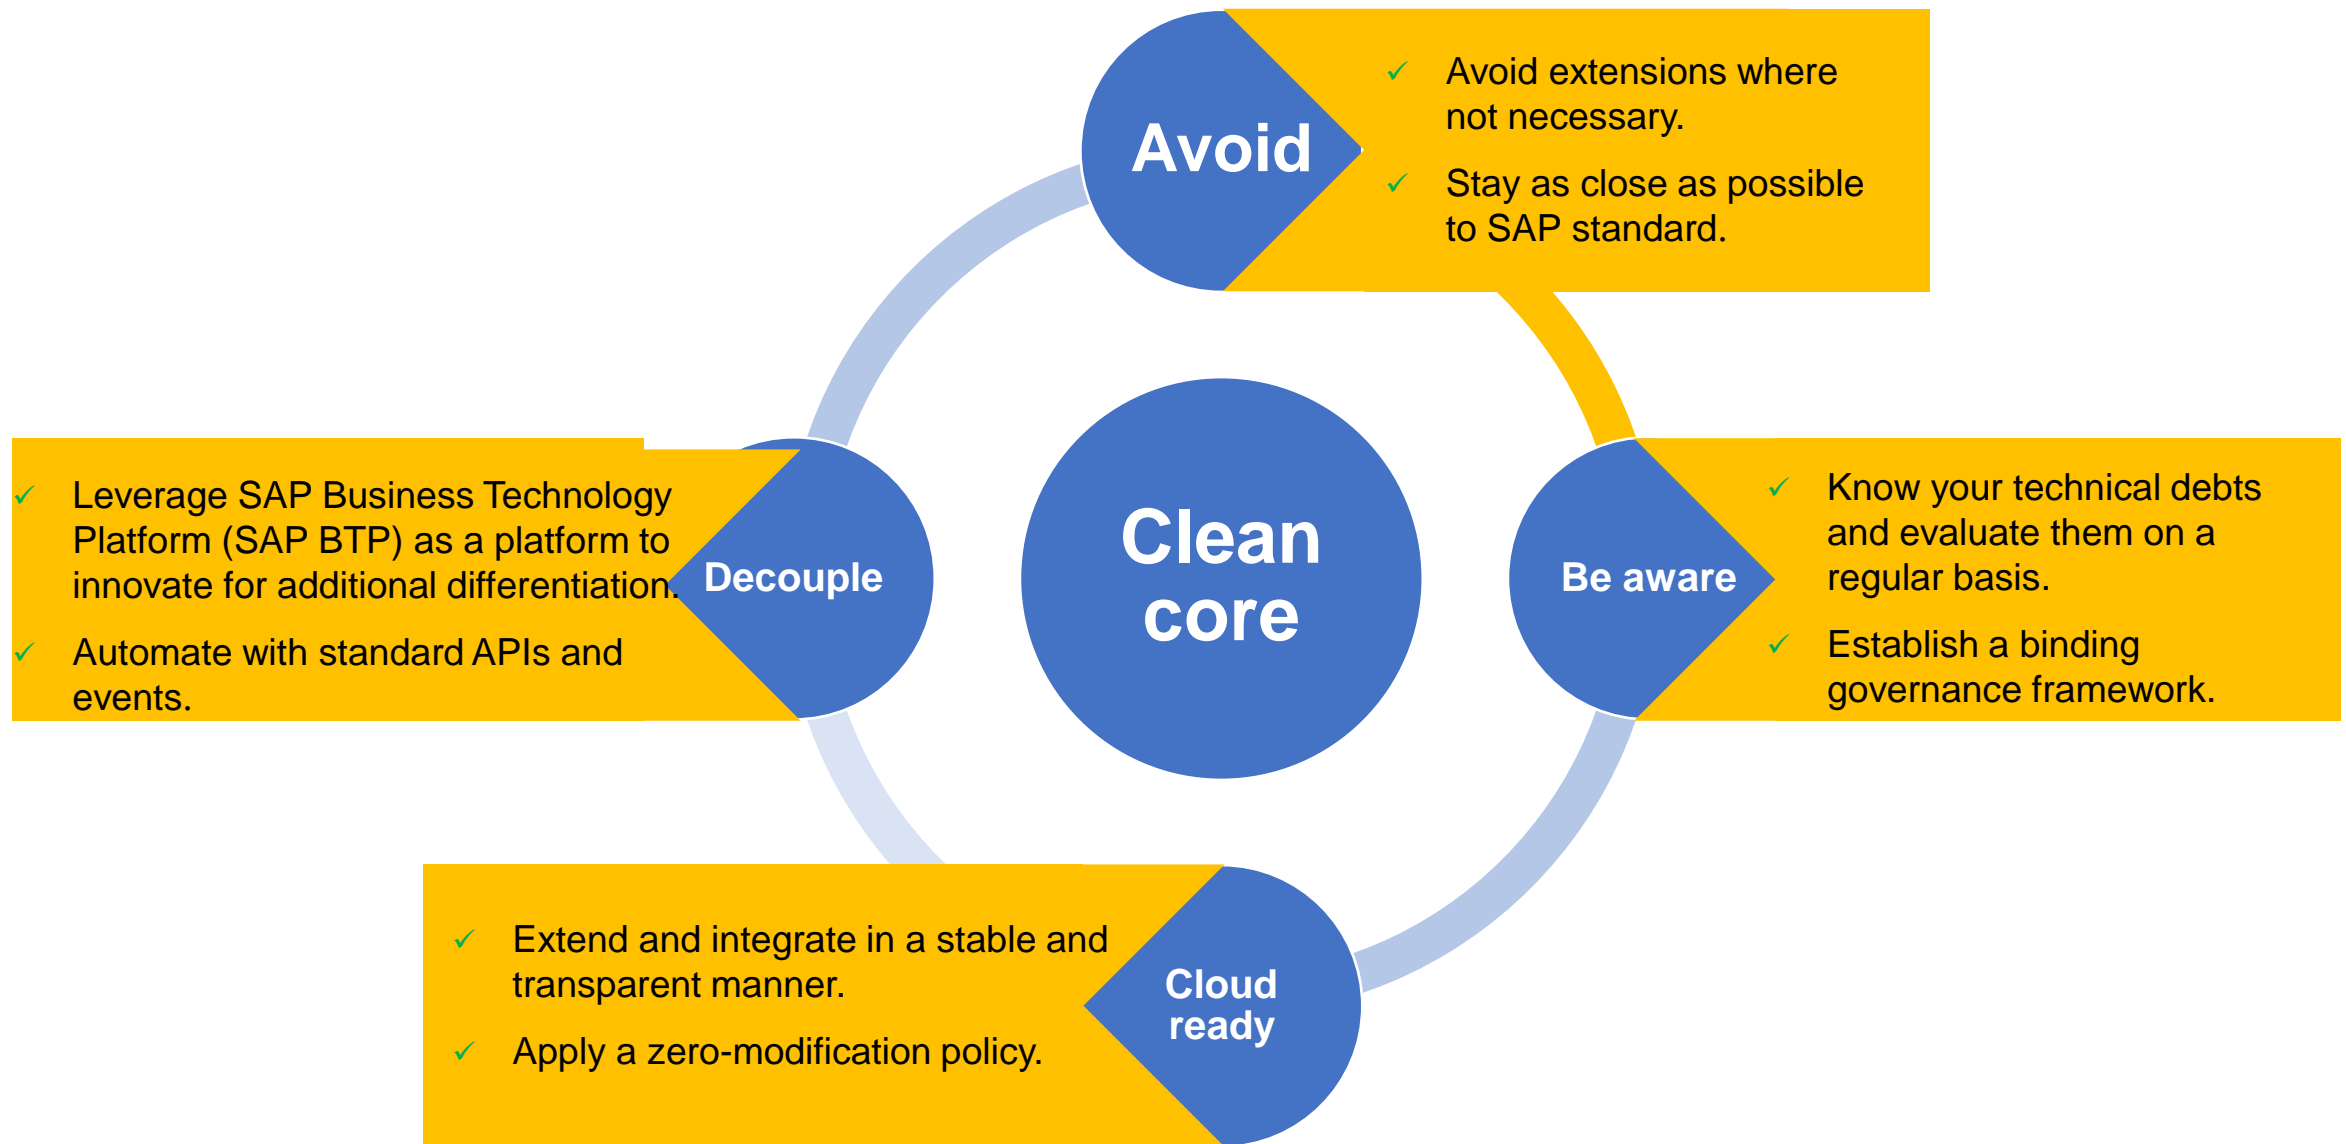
Avoid

✓ Avoid extensions where not necessary.

✓ Stay as close as possible to SAP standard.

✓ Leverage SAP Business Technology Platform (SAP BTP) as a platform to innovate for additional differentiation.

✓ Automate with standard APIs and events.

Decouple

Clean core

Be aware

✓ Know your technical debts and evaluate them on a regular basis.

✓ Establish a binding governance framework.

✓ Extend and integrate in a stable and transparent manner.

✓ Apply a zero-modification policy.

Cloud ready